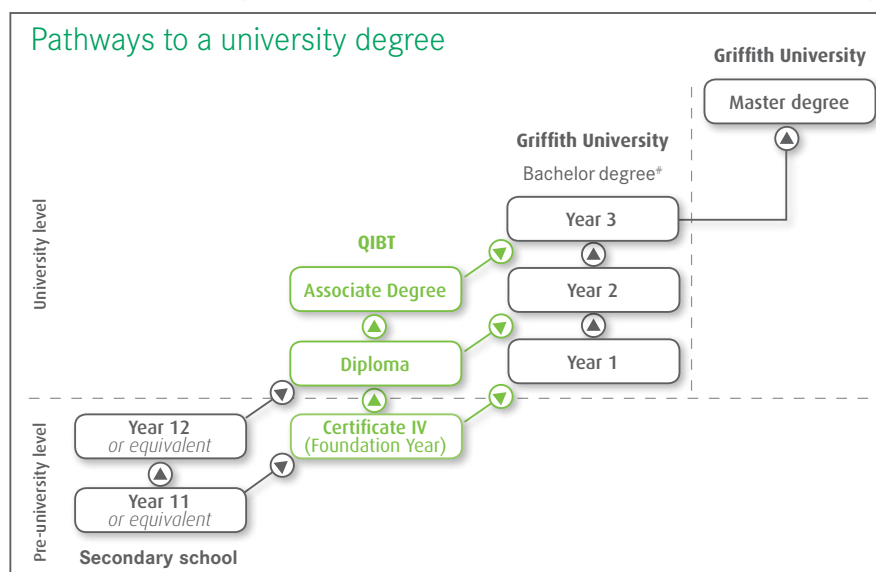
Pathways to a university degree

University level

Pre-university level

Griffith University

Master degree

Griffith University

Bachelor degree#

Year 3

Year 2

Year 1

QIBT

Associate Degree

Diploma

Certificate IV (Foundation Year)

Year 12 *or equivalent*

Year 11 *or equivalent*

Secondary school